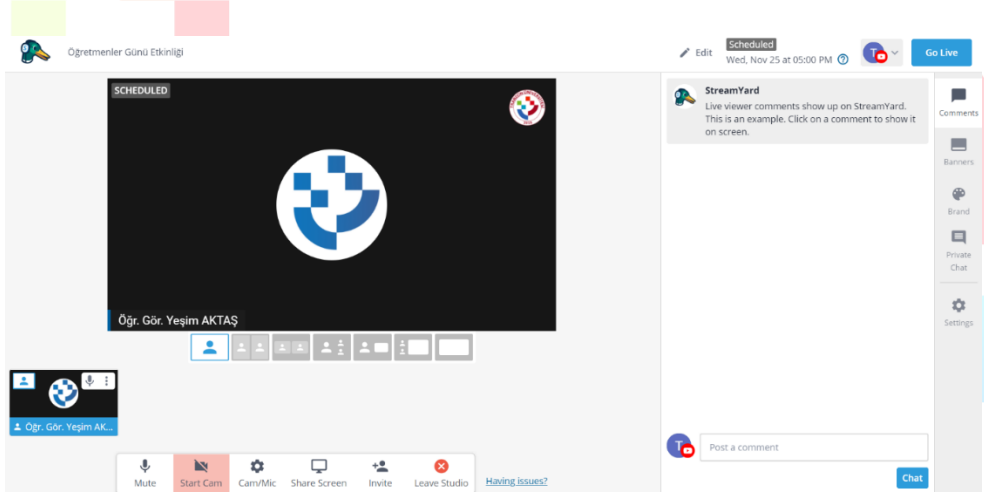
Öğretmenler Günü Etkinliği

Edit

Scheduled

Wed, Nov 25 at 05:00 PM

T

Go Live

SCHEDULED

Öğr. Gör. Yeşim AKTAŞ

Öğr. Gör. Yeşim AK...

StreamYard

Live viewer comments show up on StreamYard. This is an example. Click on a comment to show it on screen.

Comments

Banners

Brand

Private Chat

Settings

T

Post a comment

Chat

Mute

Start Cam

Cam/Mic

Share Screen

Invite

Leave Studio

Having issues?